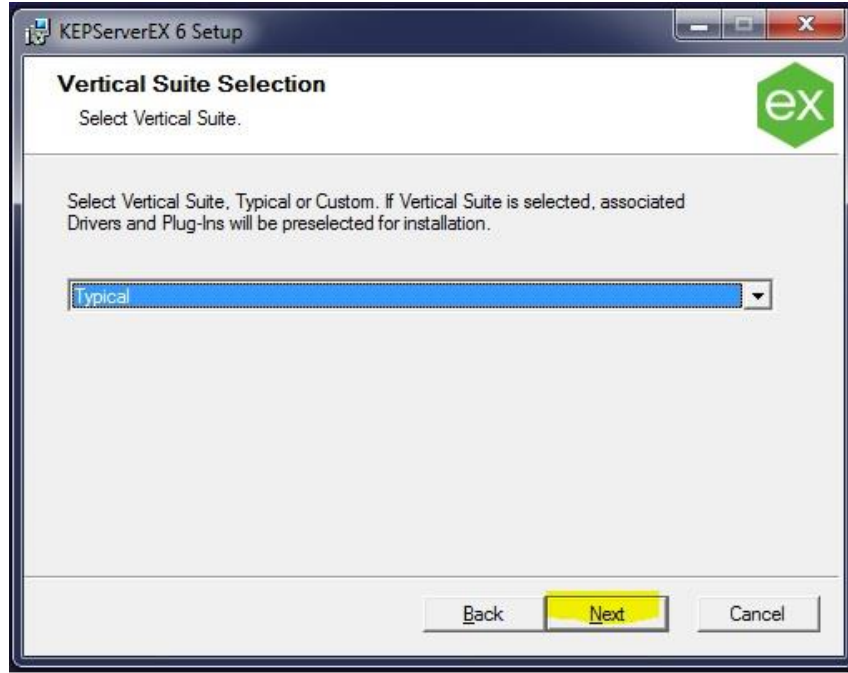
KEPServerEX 6 Setup

Vertical Suite Selection

Select Vertical Suite.

ex

Select Vertical Suite, Typical or Custom. If Vertical Suite is selected, associated Drivers and Plug-Ins will be preselected for installation.

Typical

Back

Next

Cancel